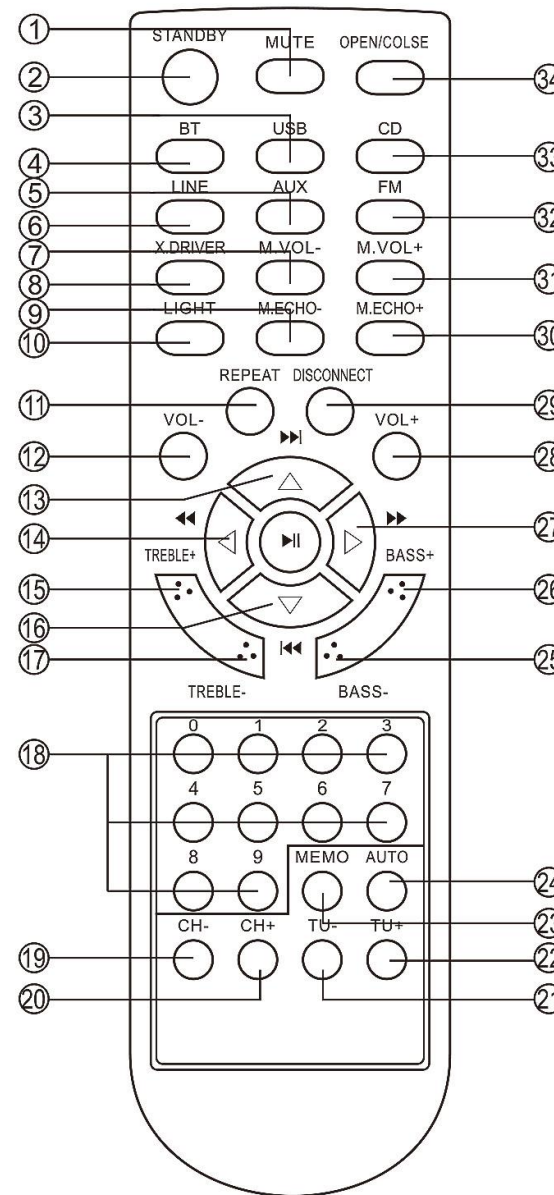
①
STANDBY
MUTE
OPEN/COLSE
②
34
③
BT
USB
CD
④
33
⑤
LINE
AUX
FM
⑥
32
⑦
X.DRIVER
M.VOL-
M.VOL+
⑧
31
⑨
LIGHT
M.ECHO-
M.ECHO+
⑩
30
REPEAT
DISCONNECT
⑪
29
VOL-
VOL+
⑫
28
⑬
⑭
27
TREBLE+
BASS+
⑮
26
⑯
⑰
25
TREBLE-
BASS-
0
1
2
3
⑱
4
5
6
7
8
9
MEMO
AUTO
24
23
CH-
CH+
TU-
TU+
⑲
22
⑳
21